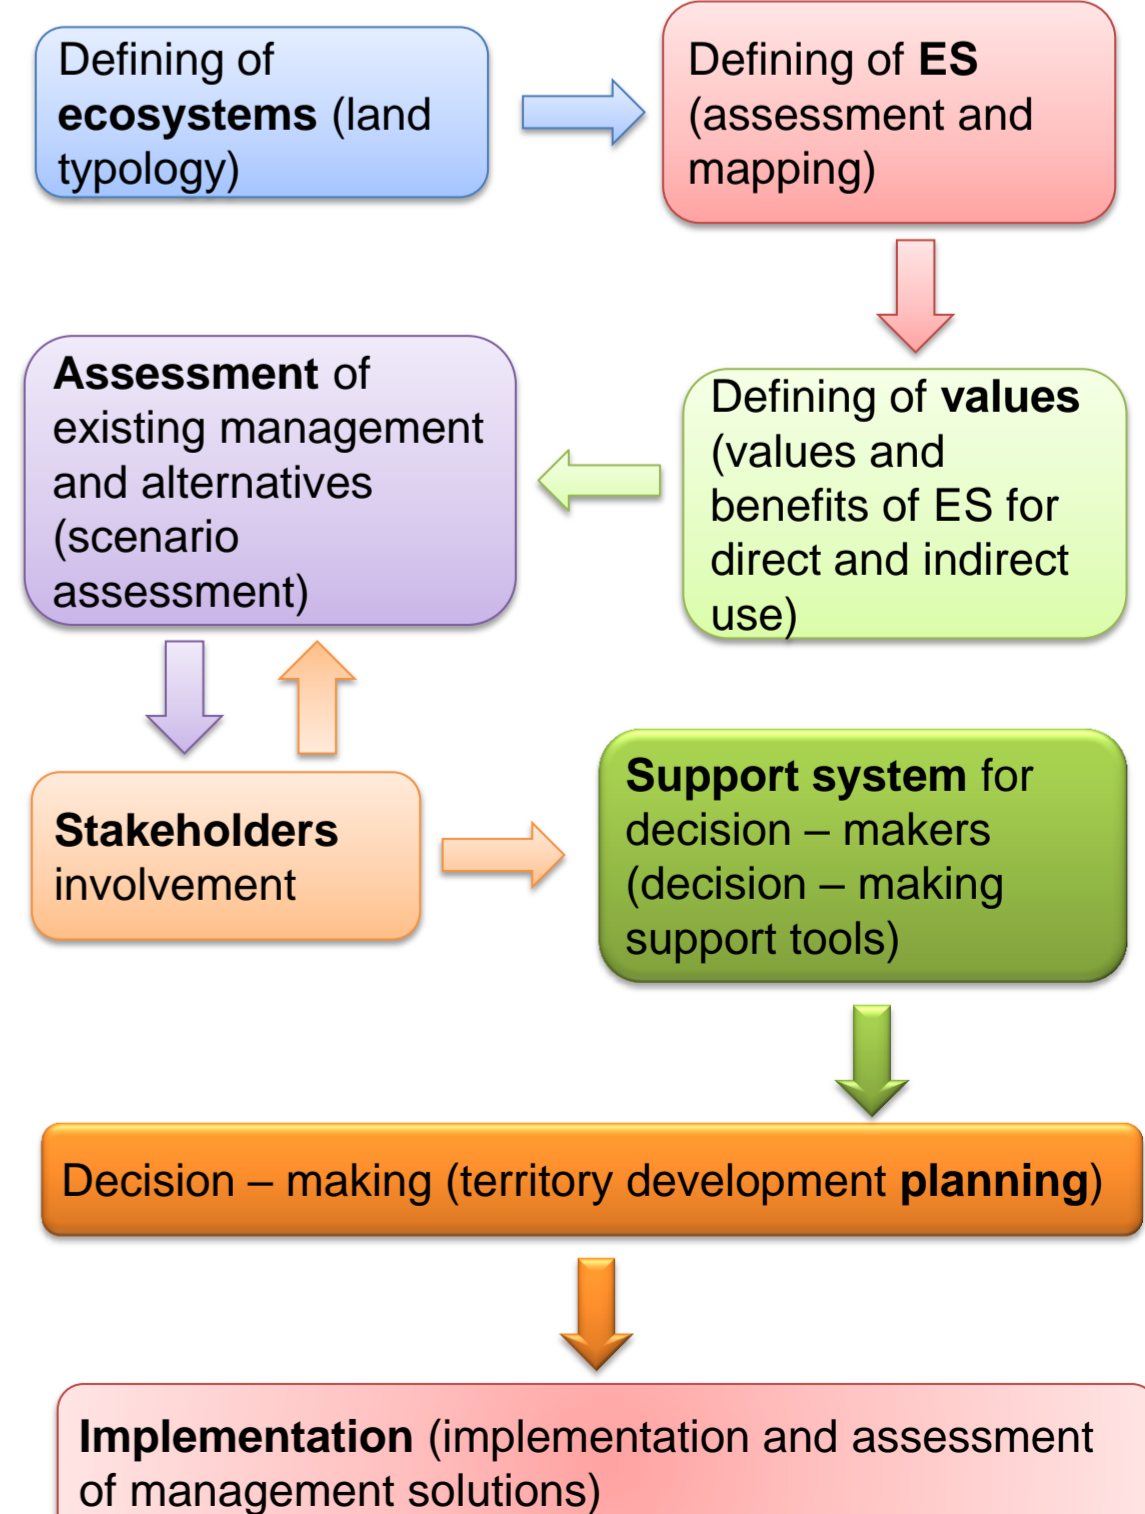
Defining of ecosystems (land typology)

Defining of ES (assessment and mapping)

Defining of values (values and benefits of ES for direct and indirect use)

Assessment of existing management and alternatives (scenario assessment)

Stakeholders involvement

Support system for decision – makers (decision – making support tools)

Decision – making (territory development planning)

Implementation (implementation and assessment of management solutions)